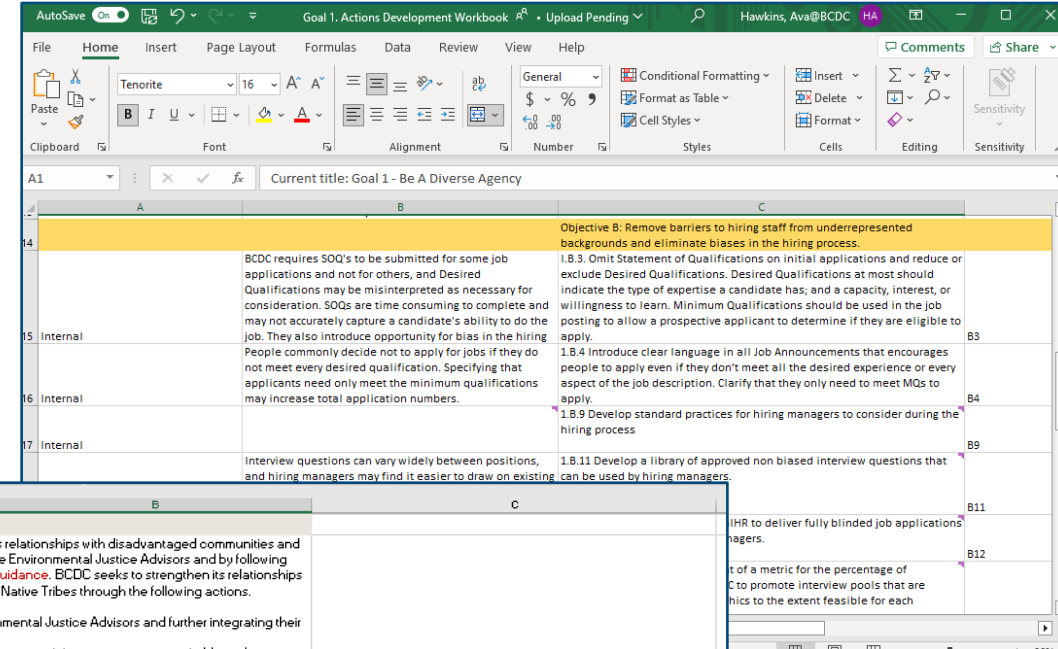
AutoSave On Goal 1. Actions Development Workbook • Upload Pending Hawkins, Ava@BCDC HA

File Home Insert Page Layout Formulas Data Review View Help Comments Share

Paste Clipboard Tenorite 16 Font Alignment General $ % Number Conditional Formatting Format as Table Cell Styles Styles Insert Delete Format Cells Editing Sensitivity Sensitivity

A1 Current title: Goal 1 - Be A Diverse Agency

| | A | B | C | |
|---|---|---|---|---|
| 14 | | | Objective B: Remove barriers to hiring staff from underrepresented backgrounds and eliminate biases in the hiring process. | |
| 15 | Internal | BCDC requires SOQ's to be submitted for some job applications and not for others, and Desired Qualifications may be misinterpreted as necessary for consideration. SOQs are time consuming to complete and may not accurately capture a candidate's ability to do the job. They also introduce opportunity for bias in the hiring | I.B.3. Omit Statement of Qualifications on initial applications and reduce or exclude Desired Qualifications. Desired Qualifications at most should indicate the type of expertise a candidate has; and a capacity, interest, or willingness to learn. Minimum Qualifications should be used in the job posting to allow a prospective applicant to determine if they are eligible to apply. | B3 |
| 16 | Internal | People commonly decide not to apply for jobs if they do not meet every desired qualification. Specifying that applicants need only meet the minimum qualifications may increase total application numbers. | 1.B.4 Introduce clear language in all Job Announcements that encourages people to apply even if they don't meet all the desired experience or every aspect of the job description. Clarify that they only need to meet MQs to apply. | B4 |
| 17 | Internal | | 1.B.9 Develop standard practices for hiring managers to consider during the hiring process | B9 |
| | | Interview questions can vary widely between positions, and hiring managers may find it easier to draw on existing | 1.B.11 Develop a library of approved non biased interview questions that can be used by hiring managers. | B11 |
| | | | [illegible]IHR to deliver fully blinded job applications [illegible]nagers. | B12 |
| | | | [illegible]t of a metric for the percentage of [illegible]C to promote interview pools that are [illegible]hics to the extent feasible for each | |

| B | C |
|---|---|
| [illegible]s relationships with disadvantaged communities and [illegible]e Environmental Justice Advisors and by following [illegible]uidance. BCDC seeks to strengthen its relationships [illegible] Native Tribes through the following actions. | |
| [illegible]mental Justice Advisors and further integrating their | |